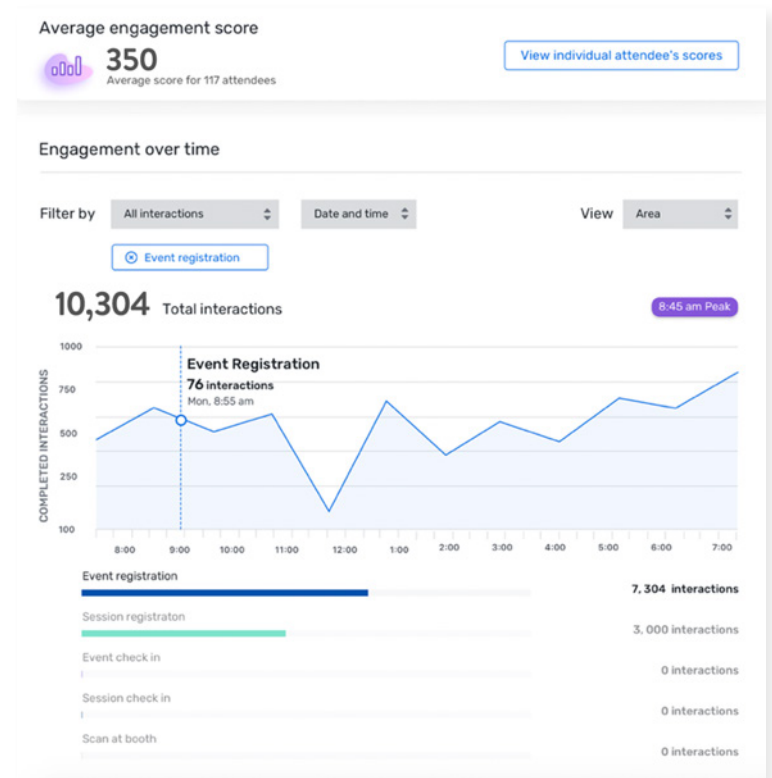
Average engagement score

350
Average score for 117 attendees

View individual attendee's scores

Engagement over time

Filter by All interactions Date and time View Area

Event registration

10,304 Total interactions

8:45 am Peak

1000
750
500
250
100

COMPLETED INTERACTIONS

Event Registration
76 interactions
Mon, 8:55 am

8:00 9:00 10:00 11:00 12:00 1:00 2:00 3:00 4:00 5:00 6:00 7:00

Event registration 7, 304 interactions

Session registraton 3, 000 interactions

Event check in 0 interactions

Session check in 0 interactions

Scan at booth 0 interactions